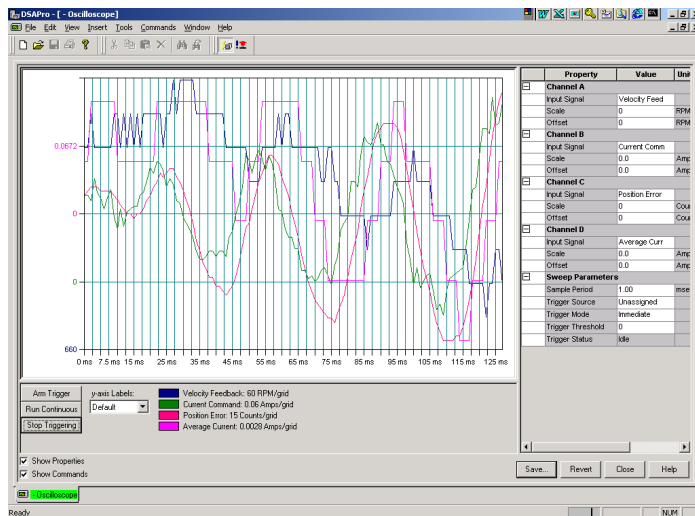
DSAPro - [ - Oscilloscope]

File Edit View Insert Tools Commands Window Help

0.0672

0

0

660

0 ms 7.5 ms 15 ms 25 ms 35 ms 45 ms 55 ms 65 ms 75 ms 85 ms 95 ms 105 ms 115 ms 125 ms

Arm Trigger
Run Continuous
Stop Triggering

y-axis Labels:
Default

Velocity Feedback: 60 RPM/grid
Current Command: 0.06 Amps/grid
Position Error: 15 Counts/grid
Average Current: 0.0028 Amps/grid

| | Property | Value | Uni |
|---|---|---|---|
| ⊟ | Channel A | | |
| | Input Signal | Velocity Feed | |
| | Scale | 0 | RPM |
| | Offset | 0 | RPM |
| ⊟ | Channel B | | |
| | Input Signal | Current Comm | |
| | Scale | 0.0 | Amp |
| | Offset | 0.0 | Amp |
| ⊟ | Channel C | | |
| | Input Signal | Position Error | |
| | Scale | 0 | Cou |
| | Offset | 0 | Cou |
| ⊟ | Channel D | | |
| | Input Signal | Average Curr | |
| | Scale | 0.0 | Amp |
| | Offset | 0.0 | Amp |
| ⊟ | Sweep Parameters | | |
| | Sample Period | 1.00 | mse |
| | Trigger Source | Unassigned | |
| | Trigger Mode | Immediate | |
| | Trigger Threshold | 0 | |
| | Trigger Status | Idle | |

Show Properties
Show Commands

Save... Revert Close Help

- Oscilloscope

Ready NUM